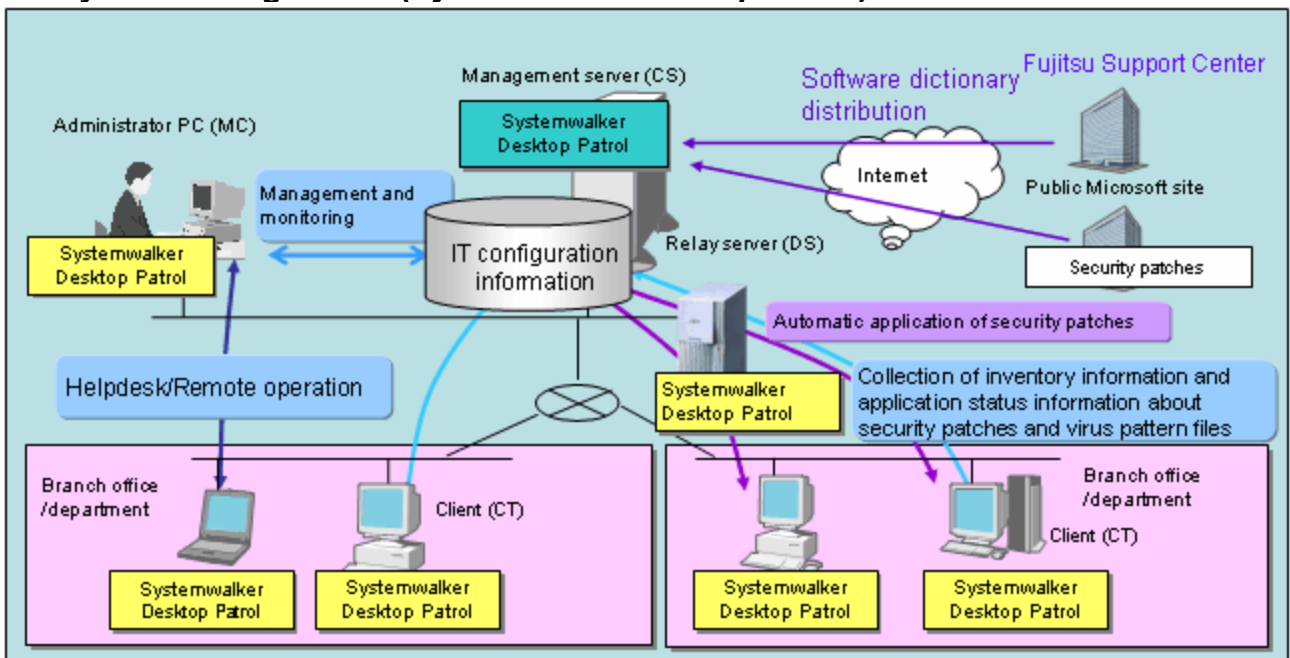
Management server (CS)

Software dictionary distribution

Fujitsu Support Center

Administrator PC (MC)

Systemwalker Desktop Patrol

Internet

Public Microsoft site

Management and monitoring

IT configuration information

Relay server (DS)

Systemwalker Desktop Patrol

Security patches

Automatic application of security patches

Helpdesk/Remote operation

Systemwalker Desktop Patrol

Collection of inventory information and application status information about security patches and virus pattern files

Branch office /department

Client (CT)

Branch office /department

Client (CT)

Systemwalker Desktop Patrol

Systemwalker Desktop Patrol

Systemwalker Desktop Patrol

Systemwalker Desktop Patrol